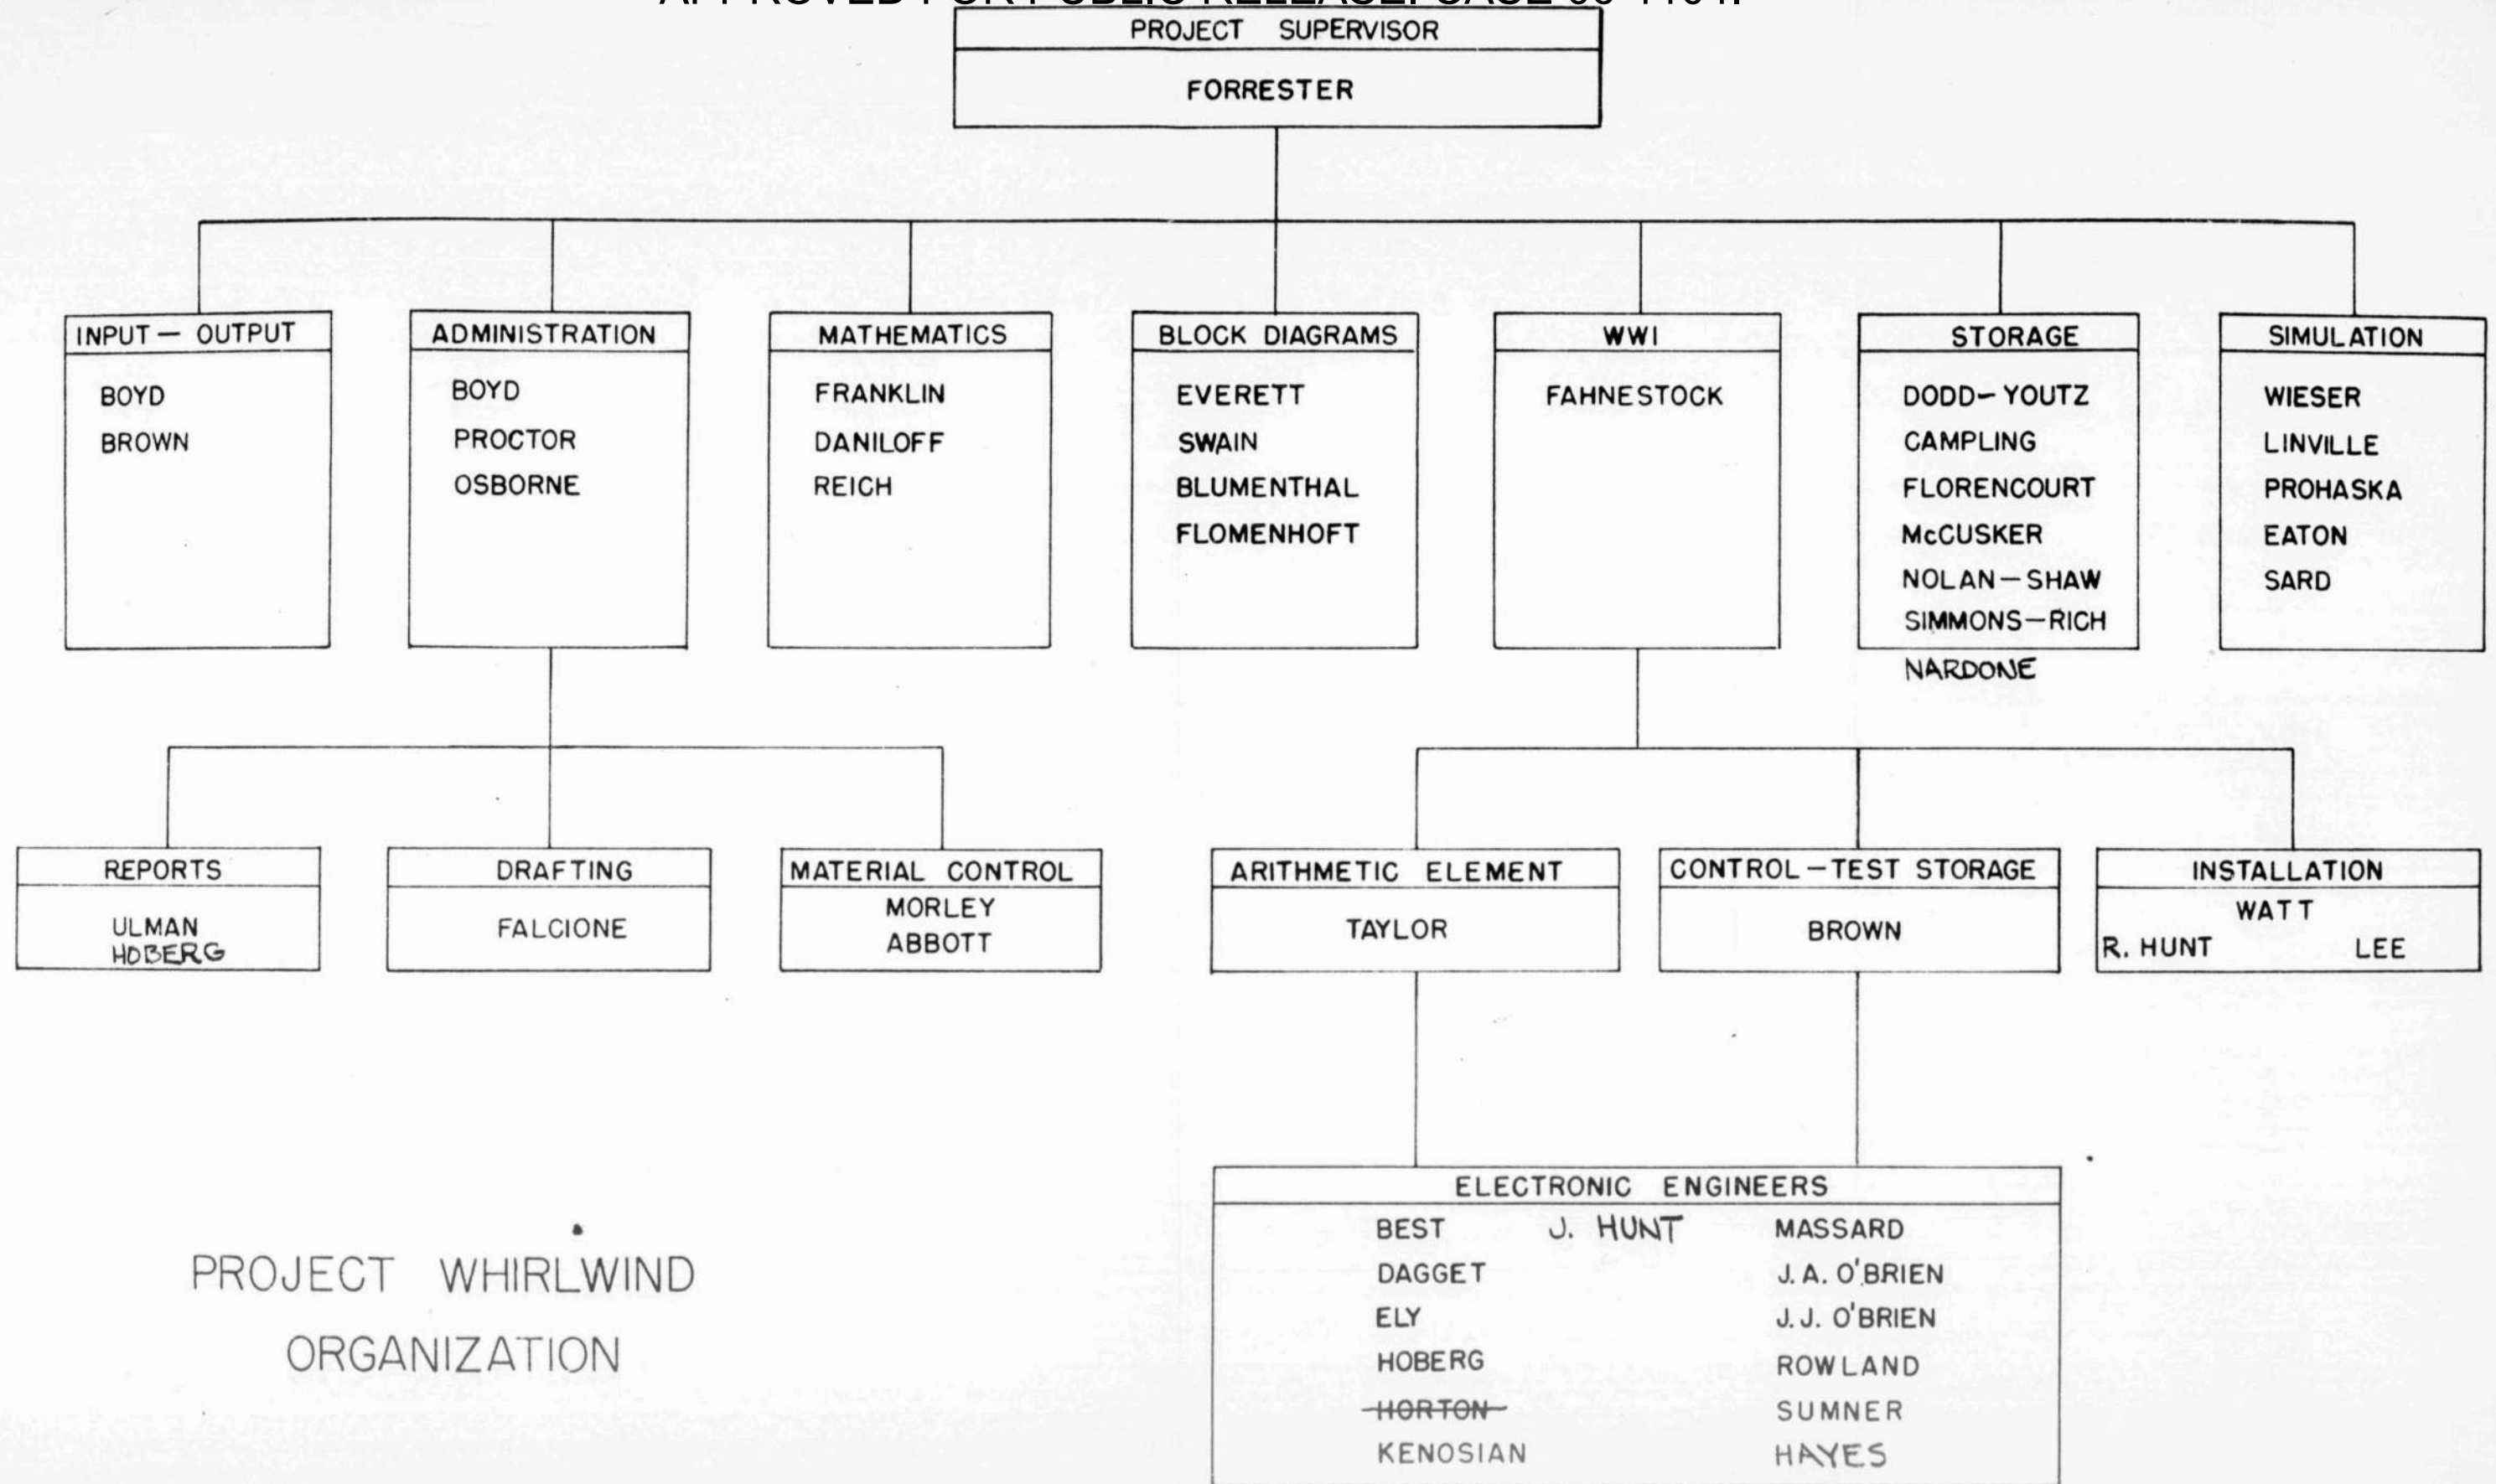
APPROVED FOR PUBLIC RELEASE. CASE 06-1104.

PROJECT SUPERVISOR
FORRESTER

INPUT — OUTPUT
BOYD
BROWN

ADMINISTRATION
BOYD
PROCTOR
OSBORNE

MATHEMATICS
FRANKLIN
DANILOFF
REICH

BLOCK DIAGRAMS
EVERETT
SWAIN
BLUMENTHAL
FLOMENHOFT

WWI
FAHNESTOCK

STORAGE
DODD—YOUTZ
CAMPLING
FLORENCOURT
McCUSKER
NOLAN—SHAW
SIMMONS—RICH
NARDONE

SIMULATION
WIESER
LINVILLE
PROHASKA
EATON
SARD

REPORTS
ULMAN
HOBERG

DRAFTING
FALCIONE

MATERIAL CONTROL
MORLEY
ABBOTT

ARITHMETIC ELEMENT
TAYLOR

CONTROL—TEST STORAGE
BROWN

INSTALLATION
WATT
R. HUNT LEE

ELECTRONIC ENGINEERS
BEST J. HUNT MASSARD
DAGGET J. A. O'BRIEN
ELY J. J. O'BRIEN
HOBERG ROWLAND
~~HORTON~~ SUMNER
KENOSIAN HAYES

PROJECT WHIRLWIND
ORGANIZATION